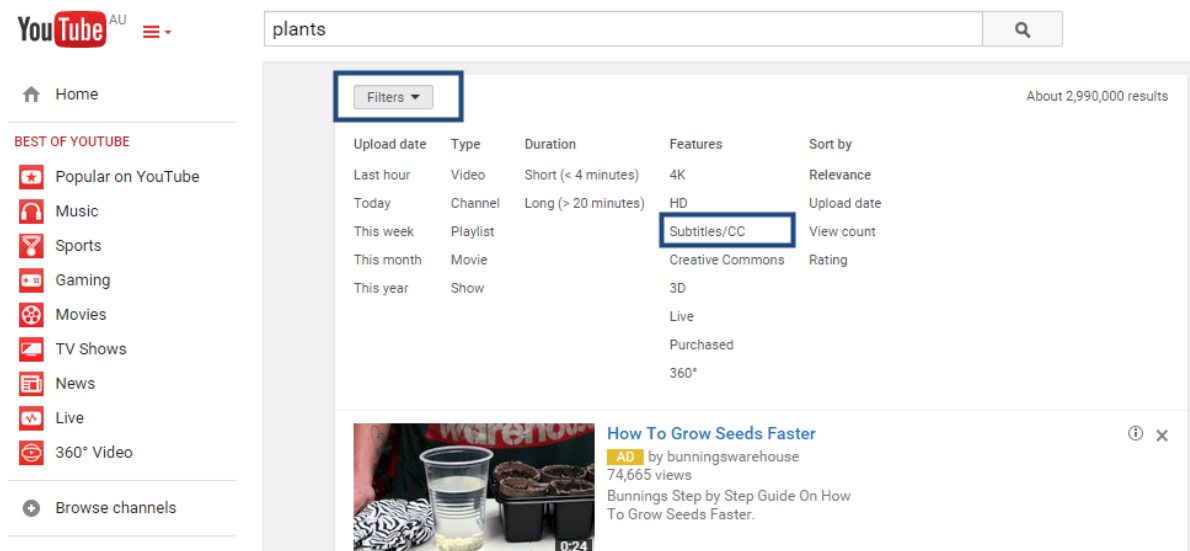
YouTube AU

plants

Home

BEST OF YOUTUBE

Popular on YouTube

Music

Sports

Gaming

Movies

TV Shows

News

Live

360° Video

Browse channels

Filters

About 2,990,000 results

| Upload date | Type | Duration | Features | Sort by |
|---|---|---|---|---|
| Last hour | Video | Short (< 4 minutes) | 4K | Relevance |
| Today | Channel | Long (> 20 minutes) | HD | Upload date |
| This week | Playlist | | Subtitles/CC | View count |
| This month | Movie | | Creative Commons | Rating |
| This year | Show | | 3D | |
| | | | Live | |
| | | | Purchased | |
| | | | 360° | |

warehouse

0:24

How To Grow Seeds Faster

AD by bunningswarehouse

74,665 views

Bunnings Step by Step Guide On How To Grow Seeds Faster.